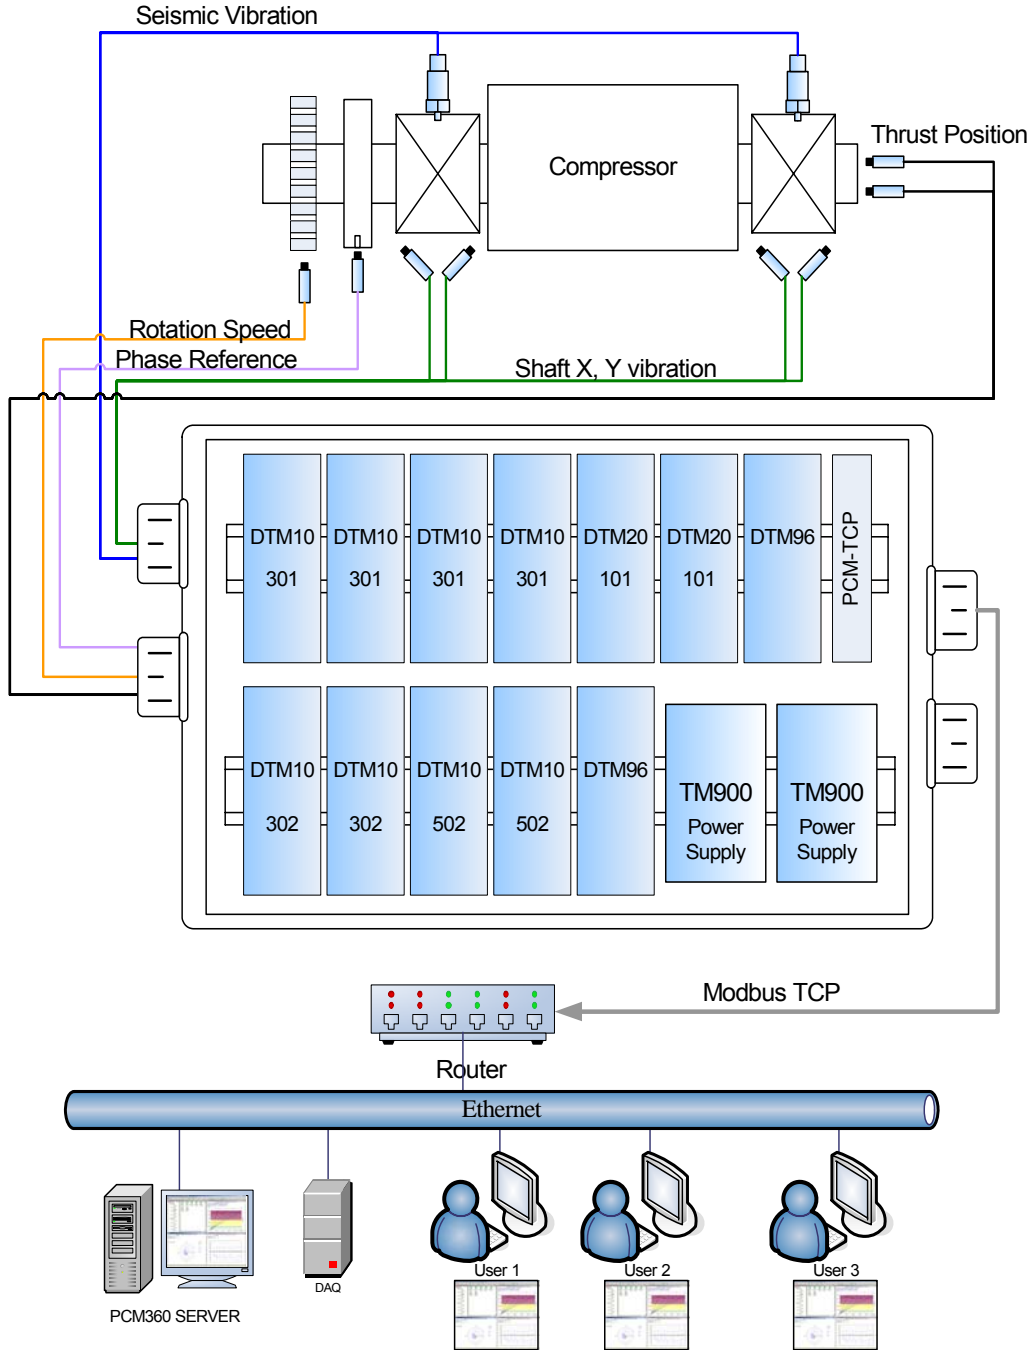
Seismic Vibration

Compressor

Thrust Position

Rotation Speed

Phase Reference

Shaft X, Y vibration

DTM10 301

DTM10 301

DTM10 301

DTM10 301

DTM20 101

DTM20 101

DTM96

PCM-TCP

DTM10 302

DTM10 302

DTM10 502

DTM10 502

DTM96

TM900 Power Supply

TM900 Power Supply

Modbus TCP

Router

Ethernet

PCM360 SERVER

DAQ

User 1

User 2

User 3